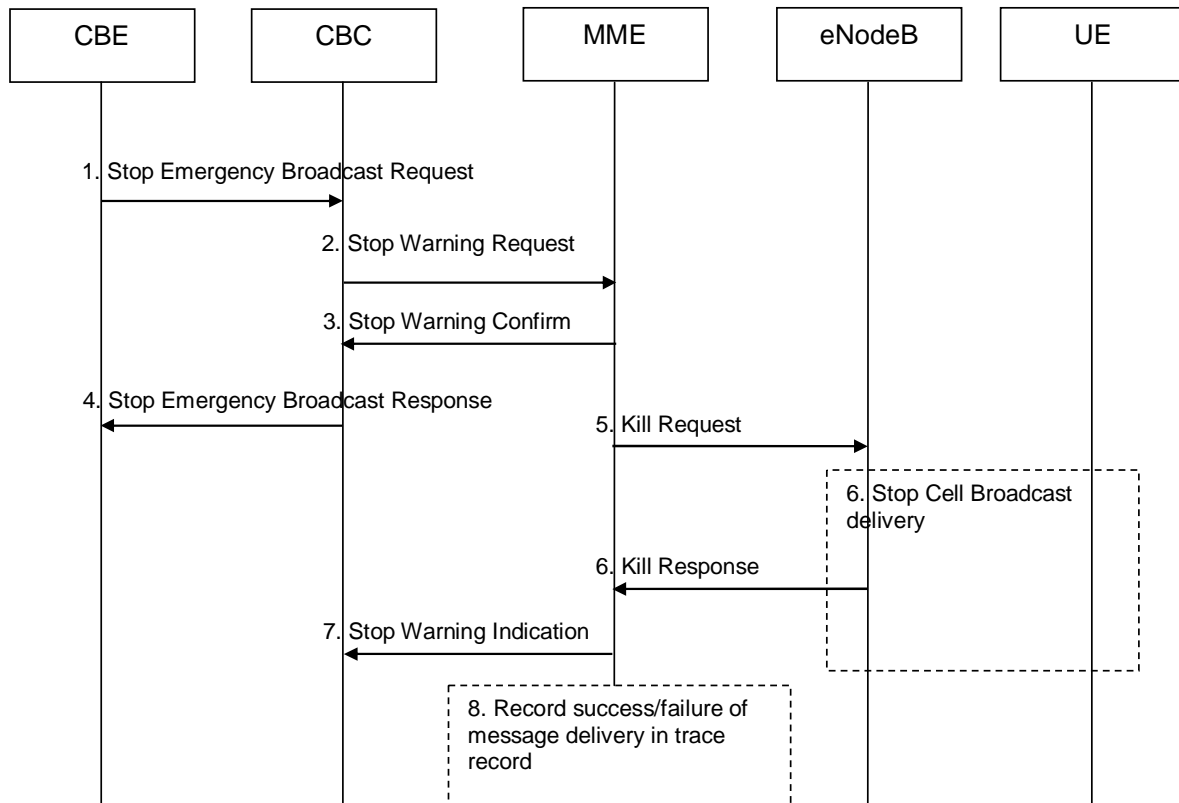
CBE

CBC

MME

eNodeB

UE

1. Stop Emergency Broadcast Request

2. Stop Warning Request

3. Stop Warning Confirm

4. Stop Emergency Broadcast Response

5. Kill Request

6. Stop Cell Broadcast delivery

6. Kill Response

7. Stop Warning Indication

8. Record success/failure of message delivery in trace record